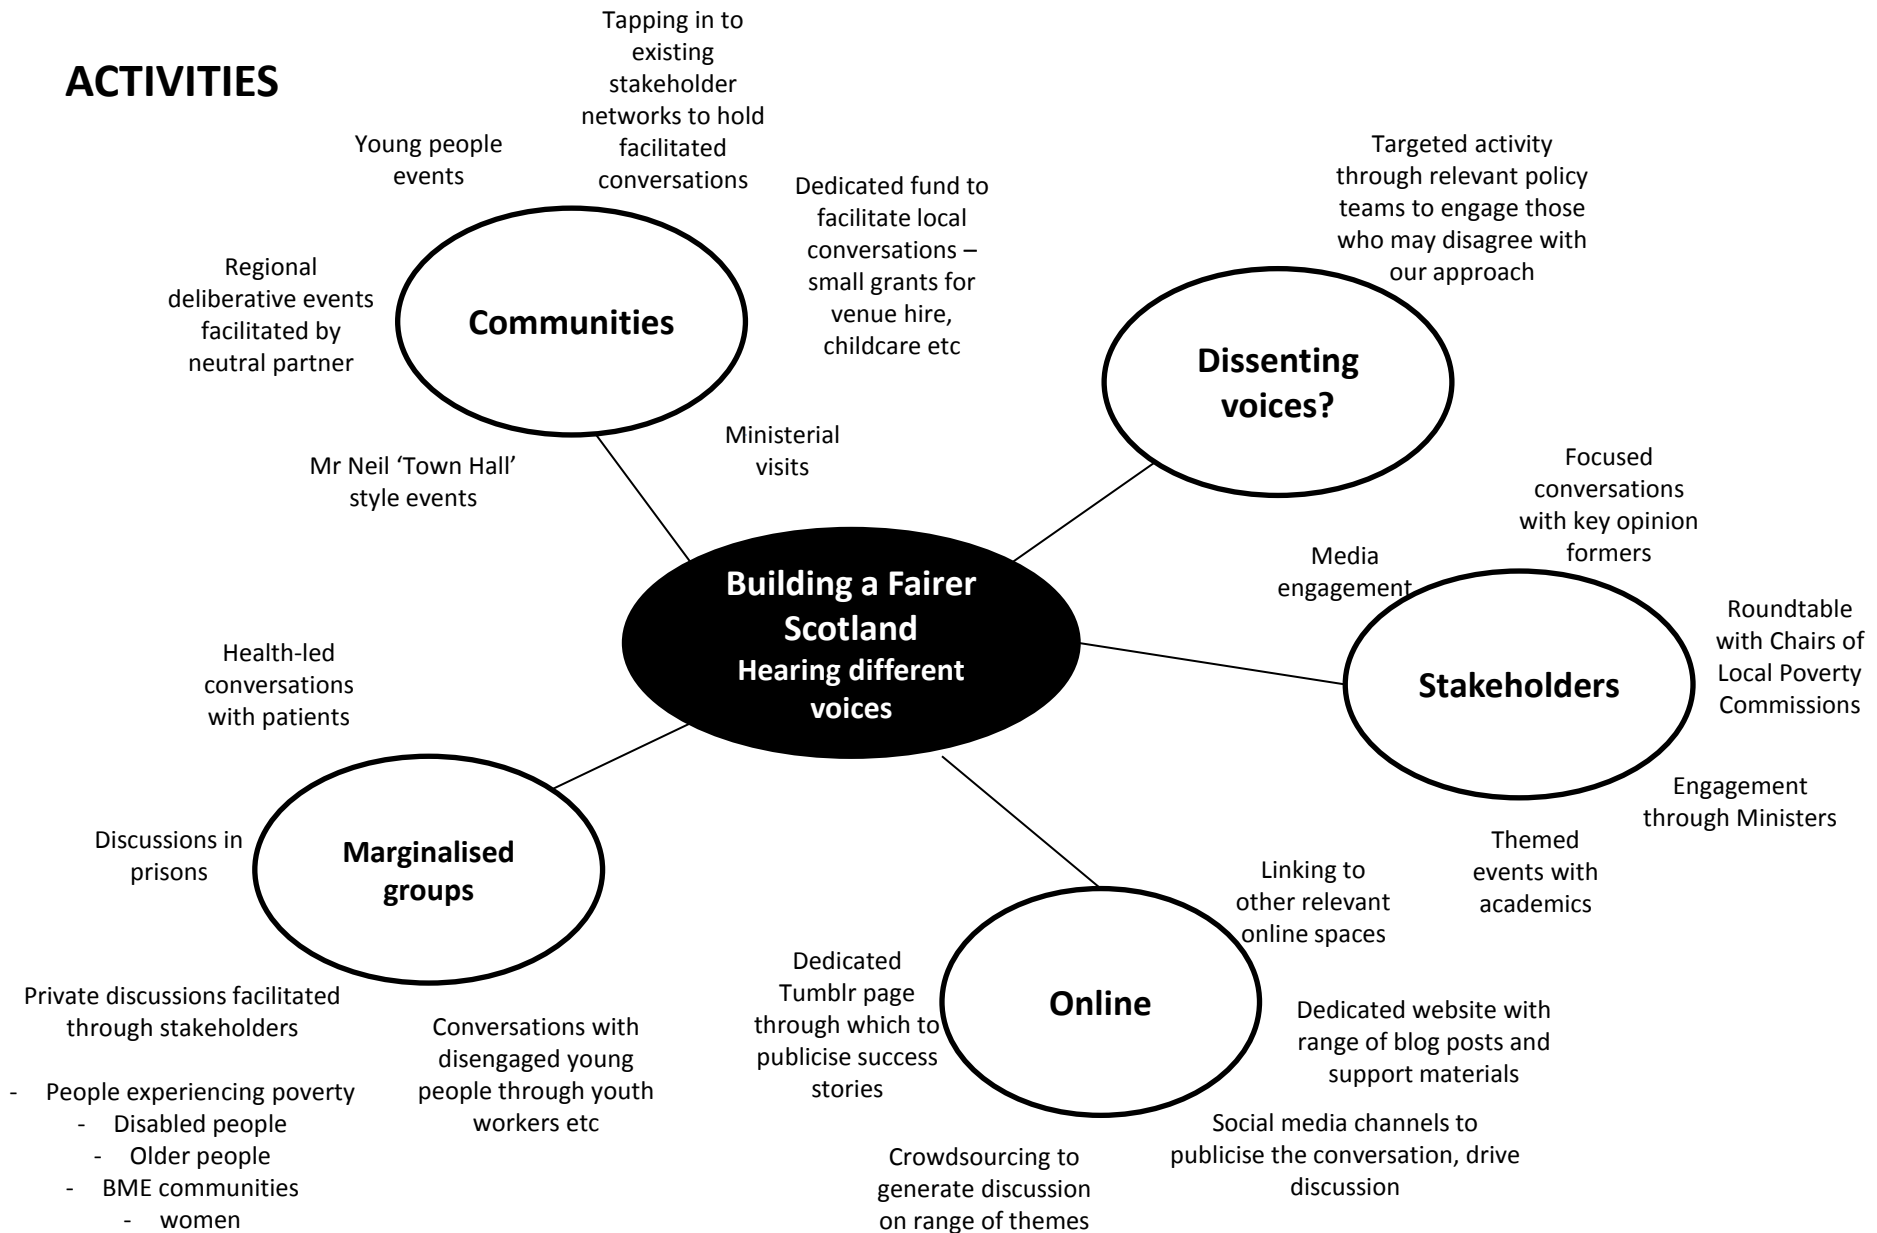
ACTIVITIES

Tapping in to existing stakeholder networks to hold facilitated conversations

Young people events

Dedicated fund to facilitate local conversations – small grants for venue hire, childcare etc

Regional deliberative events facilitated by neutral partner

Communities

Mr Neil 'Town Hall' style events

Ministerial visits

Targeted activity through relevant policy teams to engage those who may disagree with our approach

Dissenting voices?

Focused conversations with key opinion formers

Media engagement

Building a Fairer Scotland
Hearing different voices

Roundtable with Chairs of Local Poverty Commissions

Stakeholders

Engagement through Ministers

Themed events with academics

Health-led conversations with patients

Discussions in prisons

Marginalised groups

Linking to other relevant online spaces

Dedicated Tumblr page through which to publicise success stories

Online

Dedicated website with range of blog posts and support materials

Private discussions facilitated through stakeholders

Conversations with disengaged young people through youth workers etc

- People experiencing poverty
- Disabled people
- Older people
- BME communities
- women

Social media channels to publicise the conversation, drive discussion

Crowdsourcing to generate discussion on range of themes